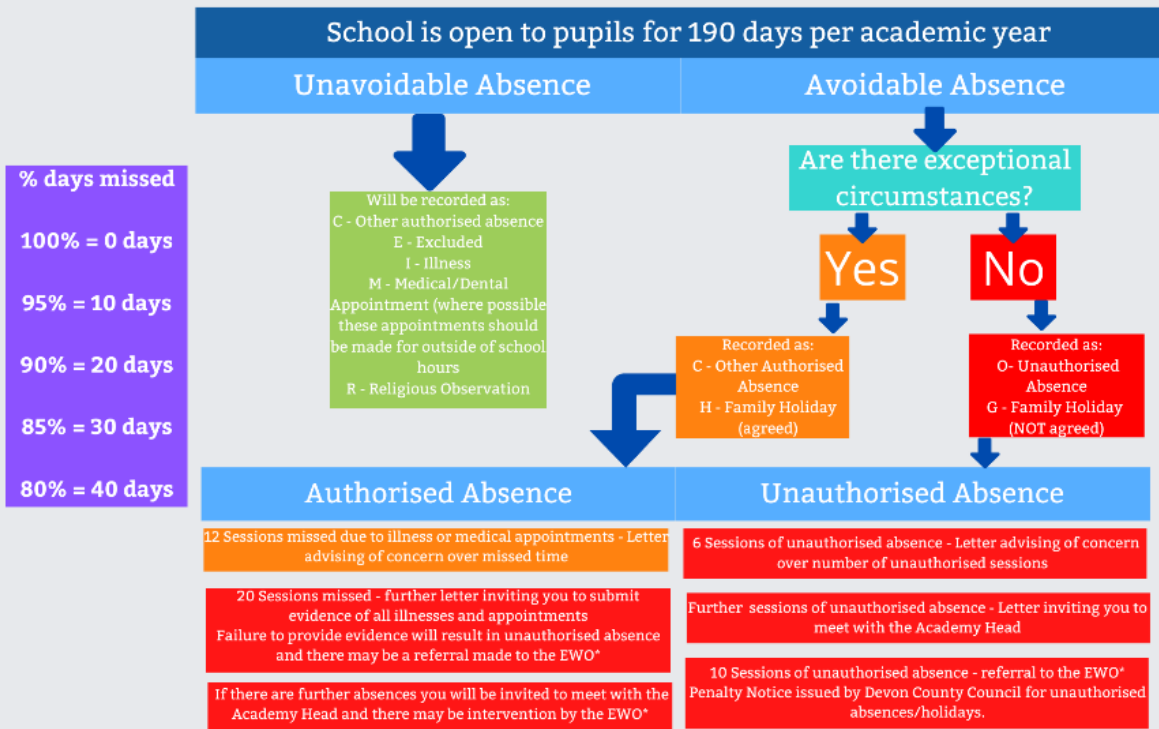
School is open to pupils for 190 days per academic year

Unavoidable Absence

Avoidable Absence

% days missed

100% = 0 days

95% = 10 days

90% = 20 days

85% = 30 days

80% = 40 days

Will be recorded as:
C - Other authorised absence
E - Excluded
I - Illness
M - Medical/Dental Appointment (where possible these appointments should be made for outside of school hours
R - Religious Observation

Are there exceptional circumstances?

Yes

No

Recorded as:
C - Other Authorised Absence
H - Family Holiday (agreed)

Recorded as:
O- Unauthorised Absence
G - Family Holiday (NOT agreed)

Authorised Absence

Unauthorised Absence

12 Sessions missed due to illness or medical appointments - Letter advising of concern over missed time

20 Sessions missed - further letter inviting you to submit evidence of all illnesses and appointments
Failure to provide evidence will result in unauthorised absence and there may be a referral made to the EWO*

If there are further absences you will be invited to meet with the Academy Head and there may be intervention by the EWO*

6 Sessions of unauthorised absence - Letter advising of concern over number of unauthorised sessions

Further sessions of unauthorised absence - Letter inviting you to meet with the Academy Head

10 Sessions of unauthorised absence - referral to the EWO*
Penalty Notice issued by Devon County Council for unauthorised absences/holidays.